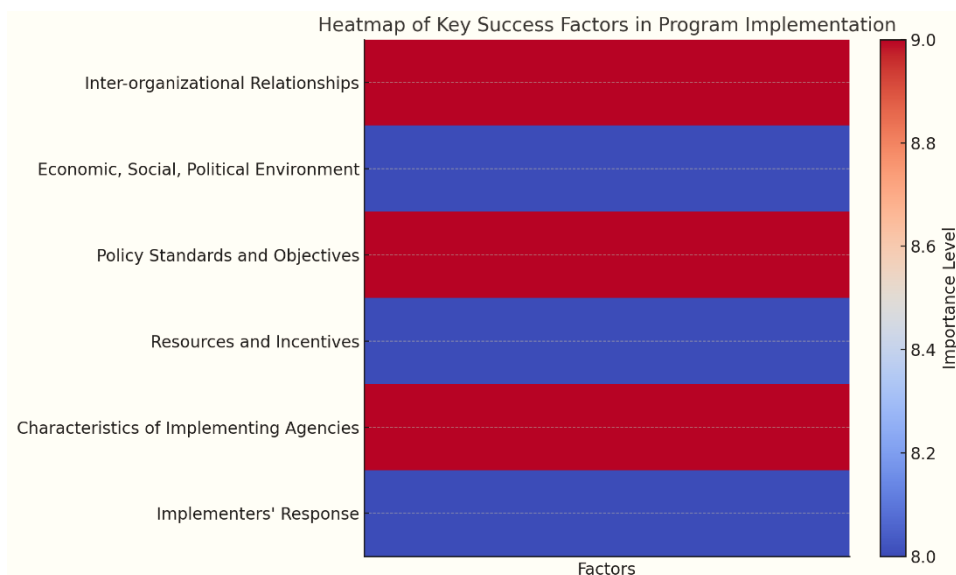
Heatmap of Key Success Factors in Program Implementation

Inter-organizational Relationships
Economic, Social, Political Environment
Policy Standards and Objectives
Resources and Incentives
Characteristics of Implementing Agencies
Implementers' Response

Factors

Importance Level
9.0
8.8
8.6
8.4
8.2
8.0